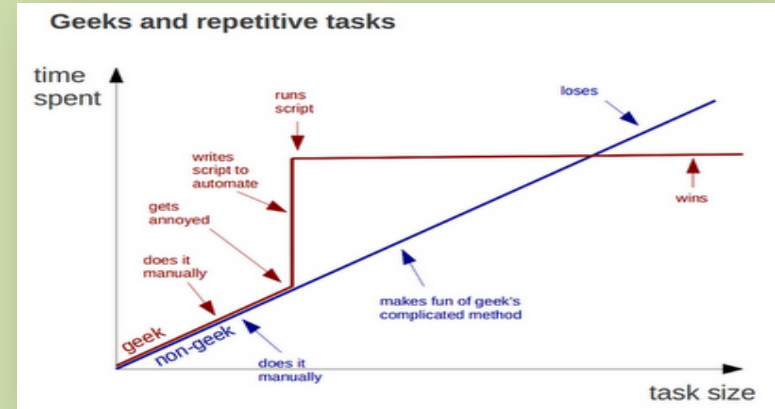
Geeks and repetitive tasks

time spent

runs script

writes script to automate

gets annoyed

does it manually

geek

non-geek

does it manually

makes fun of geek's complicated method

loses

wins

task size